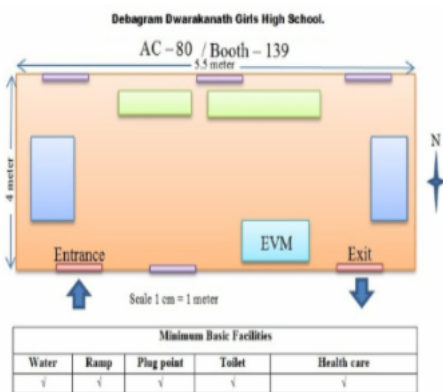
Debagram Dwarakanath Girls High School.

AC – 80 / Booth – 139

5.5 meter

4 meter

N

EVM

Entrance

Exit

Scale 1 cm = 1 meter

| Minimum Basic Facilities | | | | |
|---|---|---|---|---|
| Water | Ramp | Plug point | Toilet | Health care |
| √ | √ | √ | √ | √ |